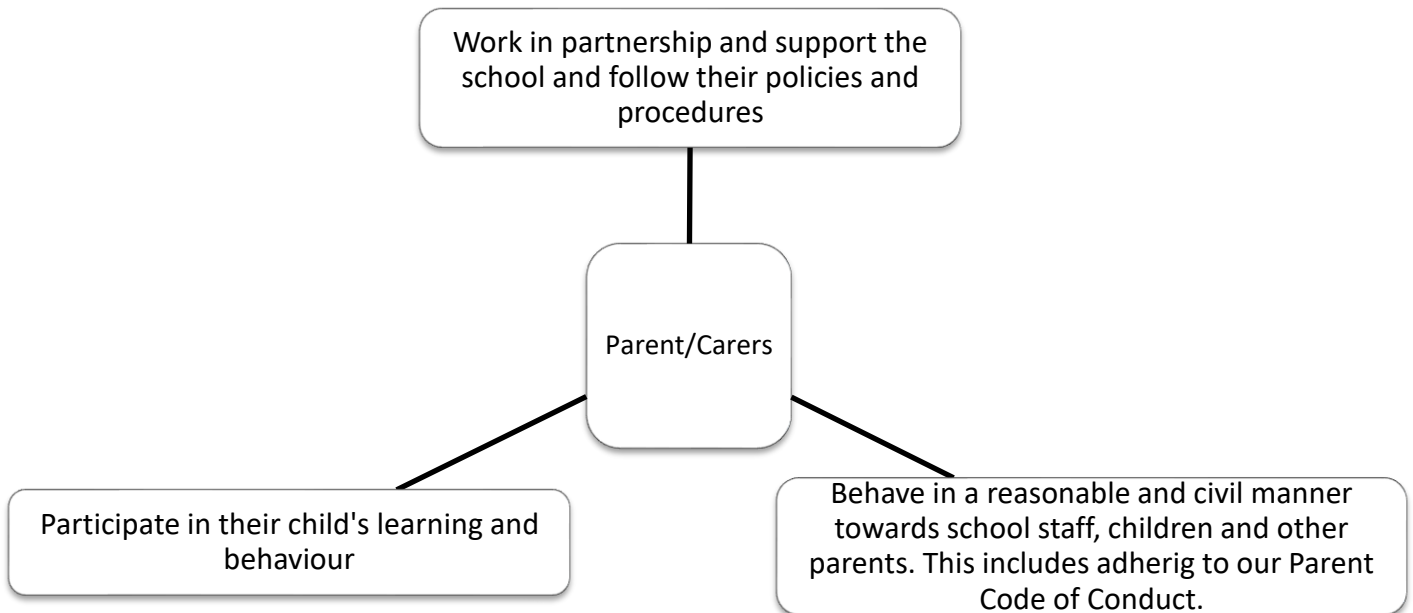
Work in partnership and support the school and follow their policies and procedures

Parent/Carers

Participate in their child's learning and behaviour

Behave in a reasonable and civil manner towards school staff, children and other parents. This includes adherig to our Parent Code of Conduct.